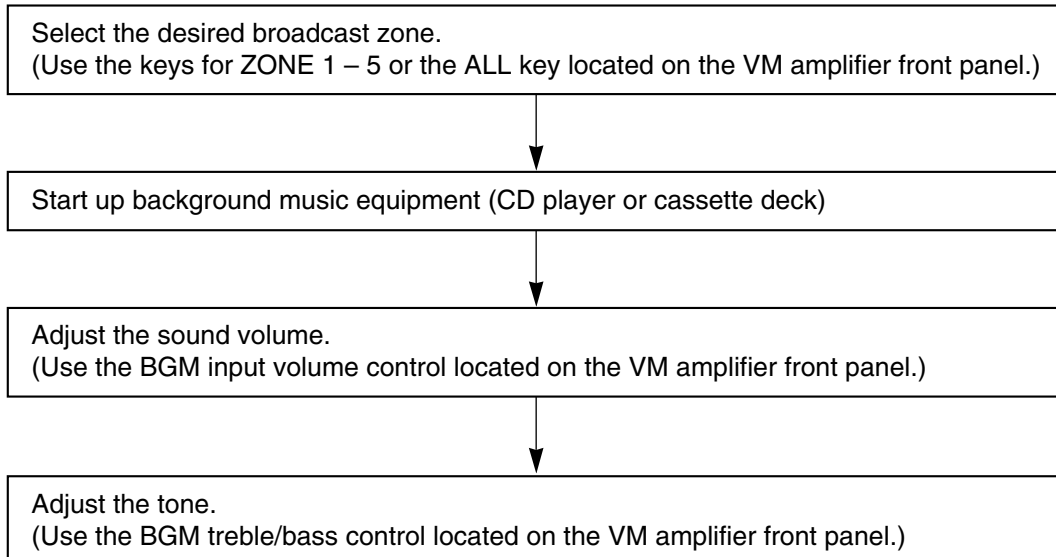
Select the desired broadcast zone.
(Use the keys for ZONE 1 – 5 or the ALL key located on the VM amplifier front panel.)

Start up background music equipment (CD player or cassette deck)

Adjust the sound volume.
(Use the BGM input volume control located on the VM amplifier front panel.)

Adjust the tone.
(Use the BGM treble/bass control located on the VM amplifier front panel.)